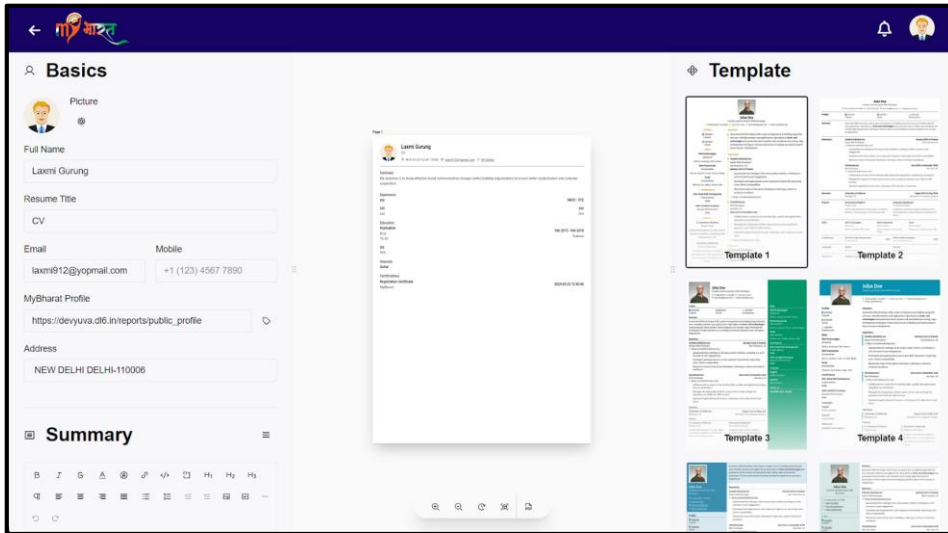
मेरा भारत

Basics

Picture

Full Name

Laxmi Gurung

Resume Title

CV

Email

laxmi912@yopmail.com

Mobile

+1 (123) 4567 7890

MyBharat Profile

https://devyuva.dl6.in/reports/public_profile

Address

NEW DELHI DELHI-110006

Summary

B I S A H₁ H₂ H₃

Template

Template 1

Template 2

Template 3

Template 4

Laxmi Gurung
CV